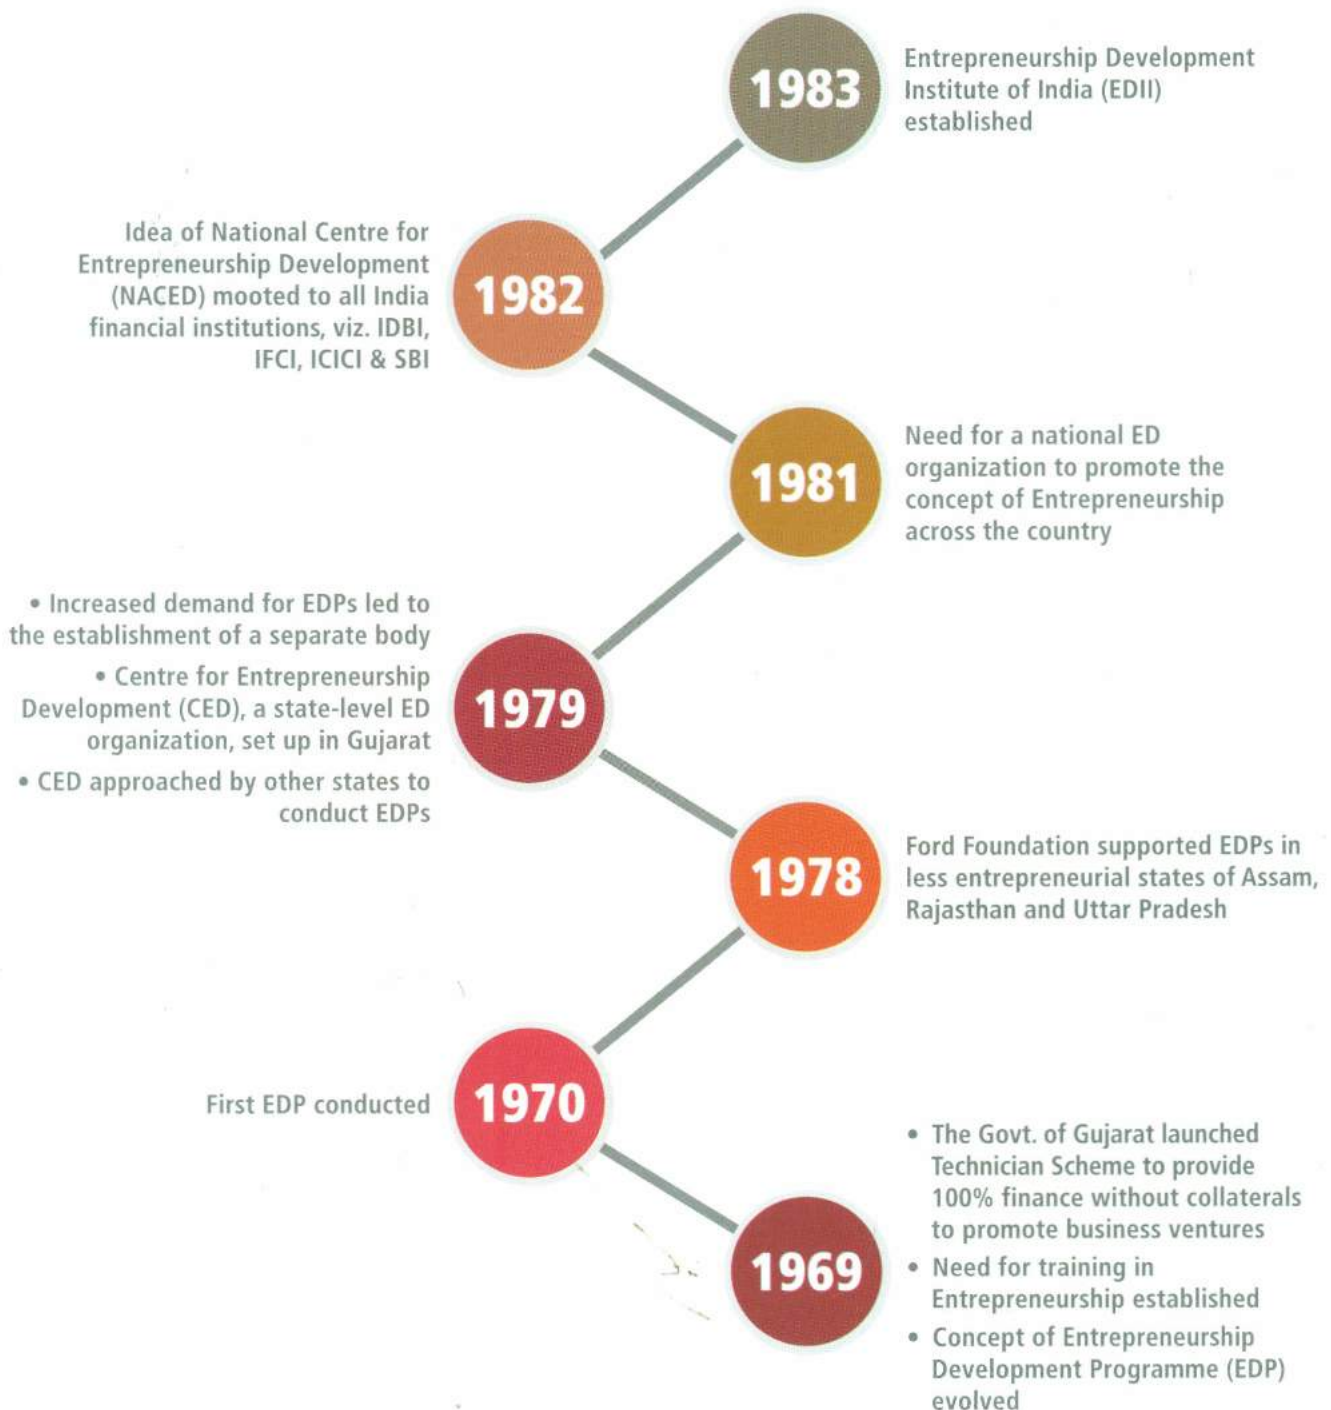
1983

Entrepreneurship Development Institute of India (EDII) established

Idea of National Centre for Entrepreneurship Development (NACED) mooted to all India financial institutions, viz. IDBI, IFCI, ICICI & SBI

1982

1981

Need for a national ED organization to promote the concept of Entrepreneurship across the country

• Increased demand for EDPs led to the establishment of a separate body

• Centre for Entrepreneurship Development (CED), a state-level ED organization, set up in Gujarat

• CED approached by other states to conduct EDPs

1979

1978

Ford Foundation supported EDPs in less entrepreneurial states of Assam, Rajasthan and Uttar Pradesh

First EDP conducted

1970

1969

• The Govt. of Gujarat launched Technician Scheme to provide 100% finance without collaterals to promote business ventures

• Need for training in Entrepreneurship established

• Concept of Entrepreneurship Development Programme (EDP) evolved